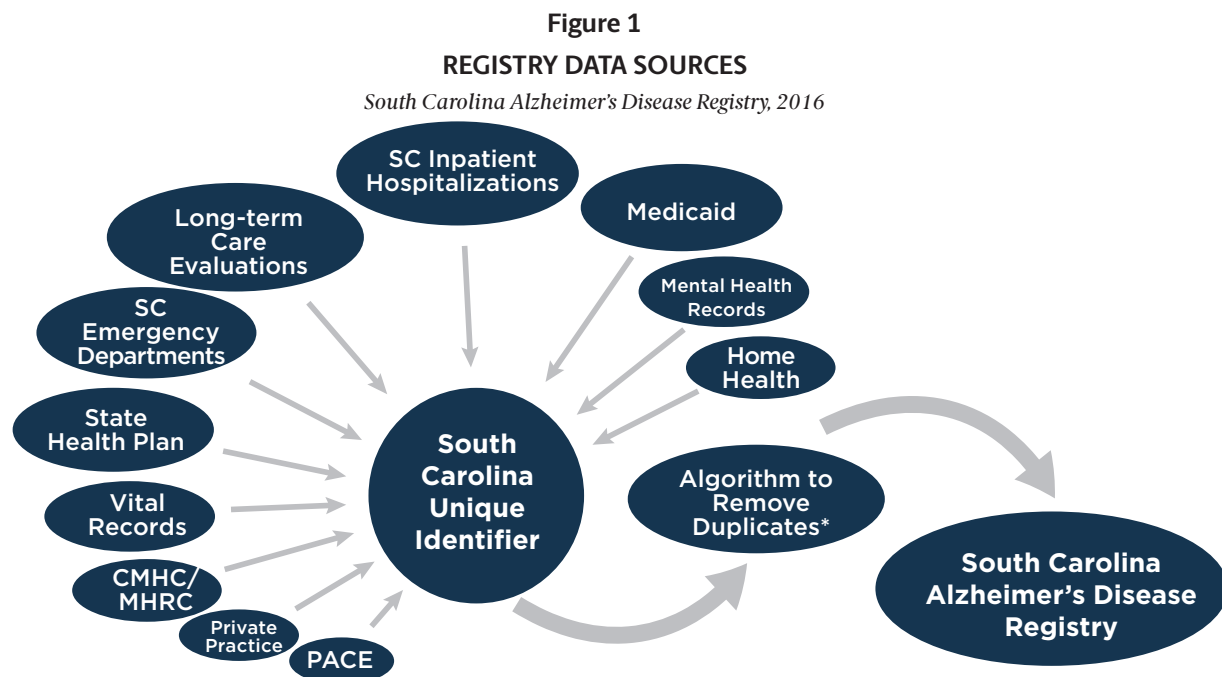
Figure 1
REGISTRY DATA SOURCES
South Carolina Alzheimer's Disease Registry, 2016

SC Inpatient Hospitalizations

Medicaid

Long-term Care Evaluations

Mental Health Records

SC Emergency Departments

Home Health

State Health Plan

South Carolina Unique Identifier

Algorithm to Remove Duplicates*

Vital Records

CMHC/ MHRC

Private Practice

PACE

South Carolina Alzheimer's Disease Registry